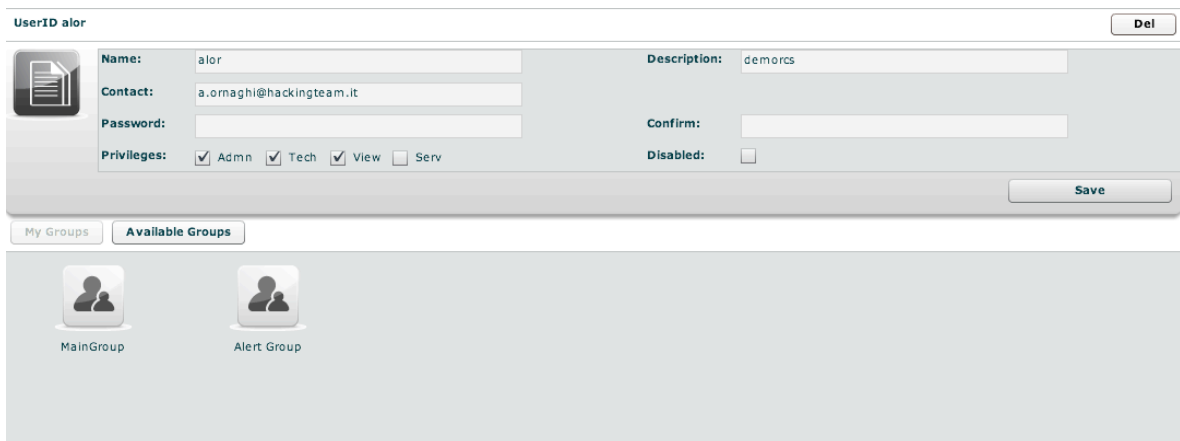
UserID alor

Del

Name: alor

Description: demorcs

Contact: a.ornaghi@hackingteam.it

Password:

Confirm:

Privileges: ✓ Admn ✓ Tech ✓ View ☐ Serv

Disabled: ☐

Save

My Groups

Available Groups

MainGroup

Alert Group